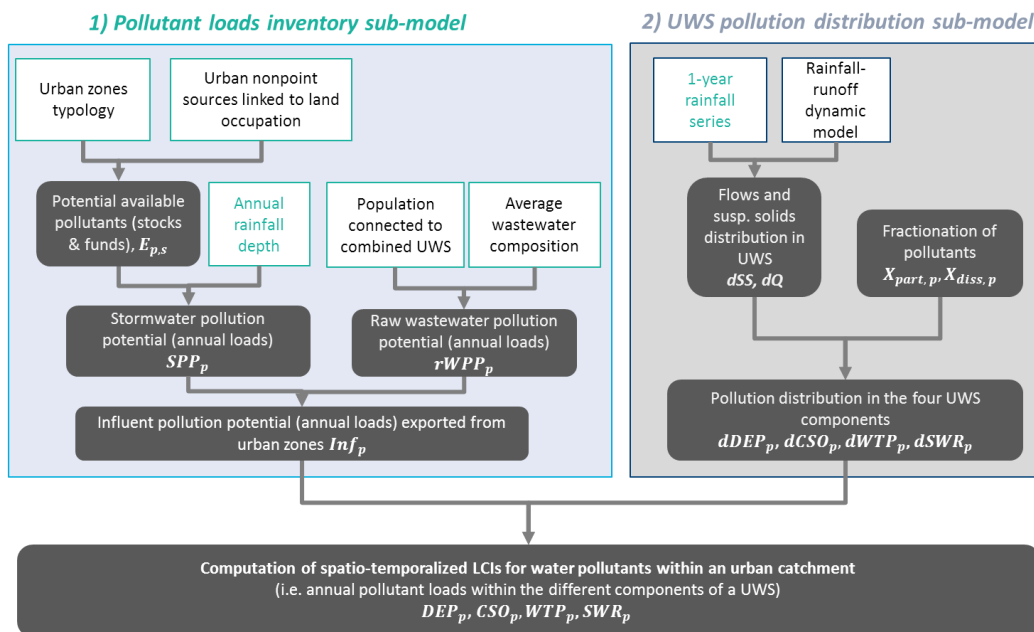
1) Pollutant loads inventory sub-model

2) UWS pollution distribution sub-model

Urban zones typology

Urban nonpoint sources linked to land occupation

Potential available pollutants (stocks & funds), $E_{p,s}$

Annual rainfall depth

Population connected to combined UWS

Average wastewater composition

Stormwater pollution potential (annual loads) $SPP_p$

Raw wastewater pollution potential (annual loads) $rWPP_p$

Influent pollution potential (annual loads) exported from urban zones $Inf_p$

1-year rainfall series

Rainfall-runoff dynamic model

Flows and susp. solids distribution in UWS $dSS$, $dQ$

Fractionation of pollutants $X_{part,\,p}, X_{diss,\,p}$

Pollution distribution in the four UWS components $dDEP_p, dCSO_p, dWTP_p, dSWR_p$

Computation of spatio-temporalized LCIs for water pollutants within an urban catchment
(i.e. annual pollutant loads within the different components of a UWS)
$DEP_p, CSO_p, WTP_p, SWR_p$